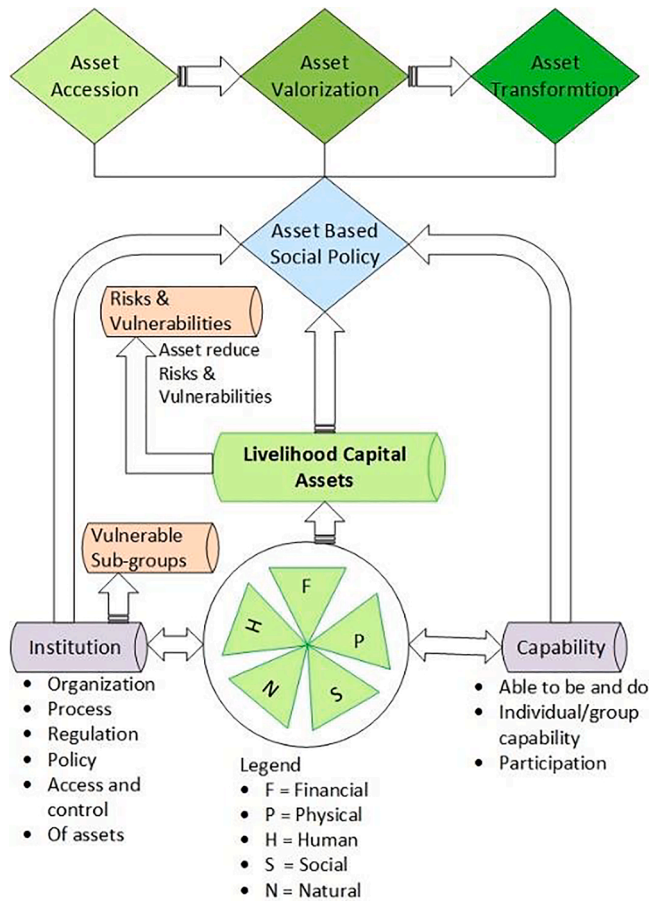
Asset Accession

Asset Valorization

Asset Transformtion

Asset Based Social Policy

Risks & Vulnerabilities

Asset reduce Risks & Vulnerabilities

Livelihood Capital Assets

Vulnerable Sub-groups

F

P

S

N

H

Institution

- Organization
- Process
- Regulation
- Policy
- Access and control
- Of assets

Capability

- Able to be and do
- Individual/group capability
- Participation

Legend
- F = Financial
- P = Physical
- H = Human
- S = Social
- N = Natural